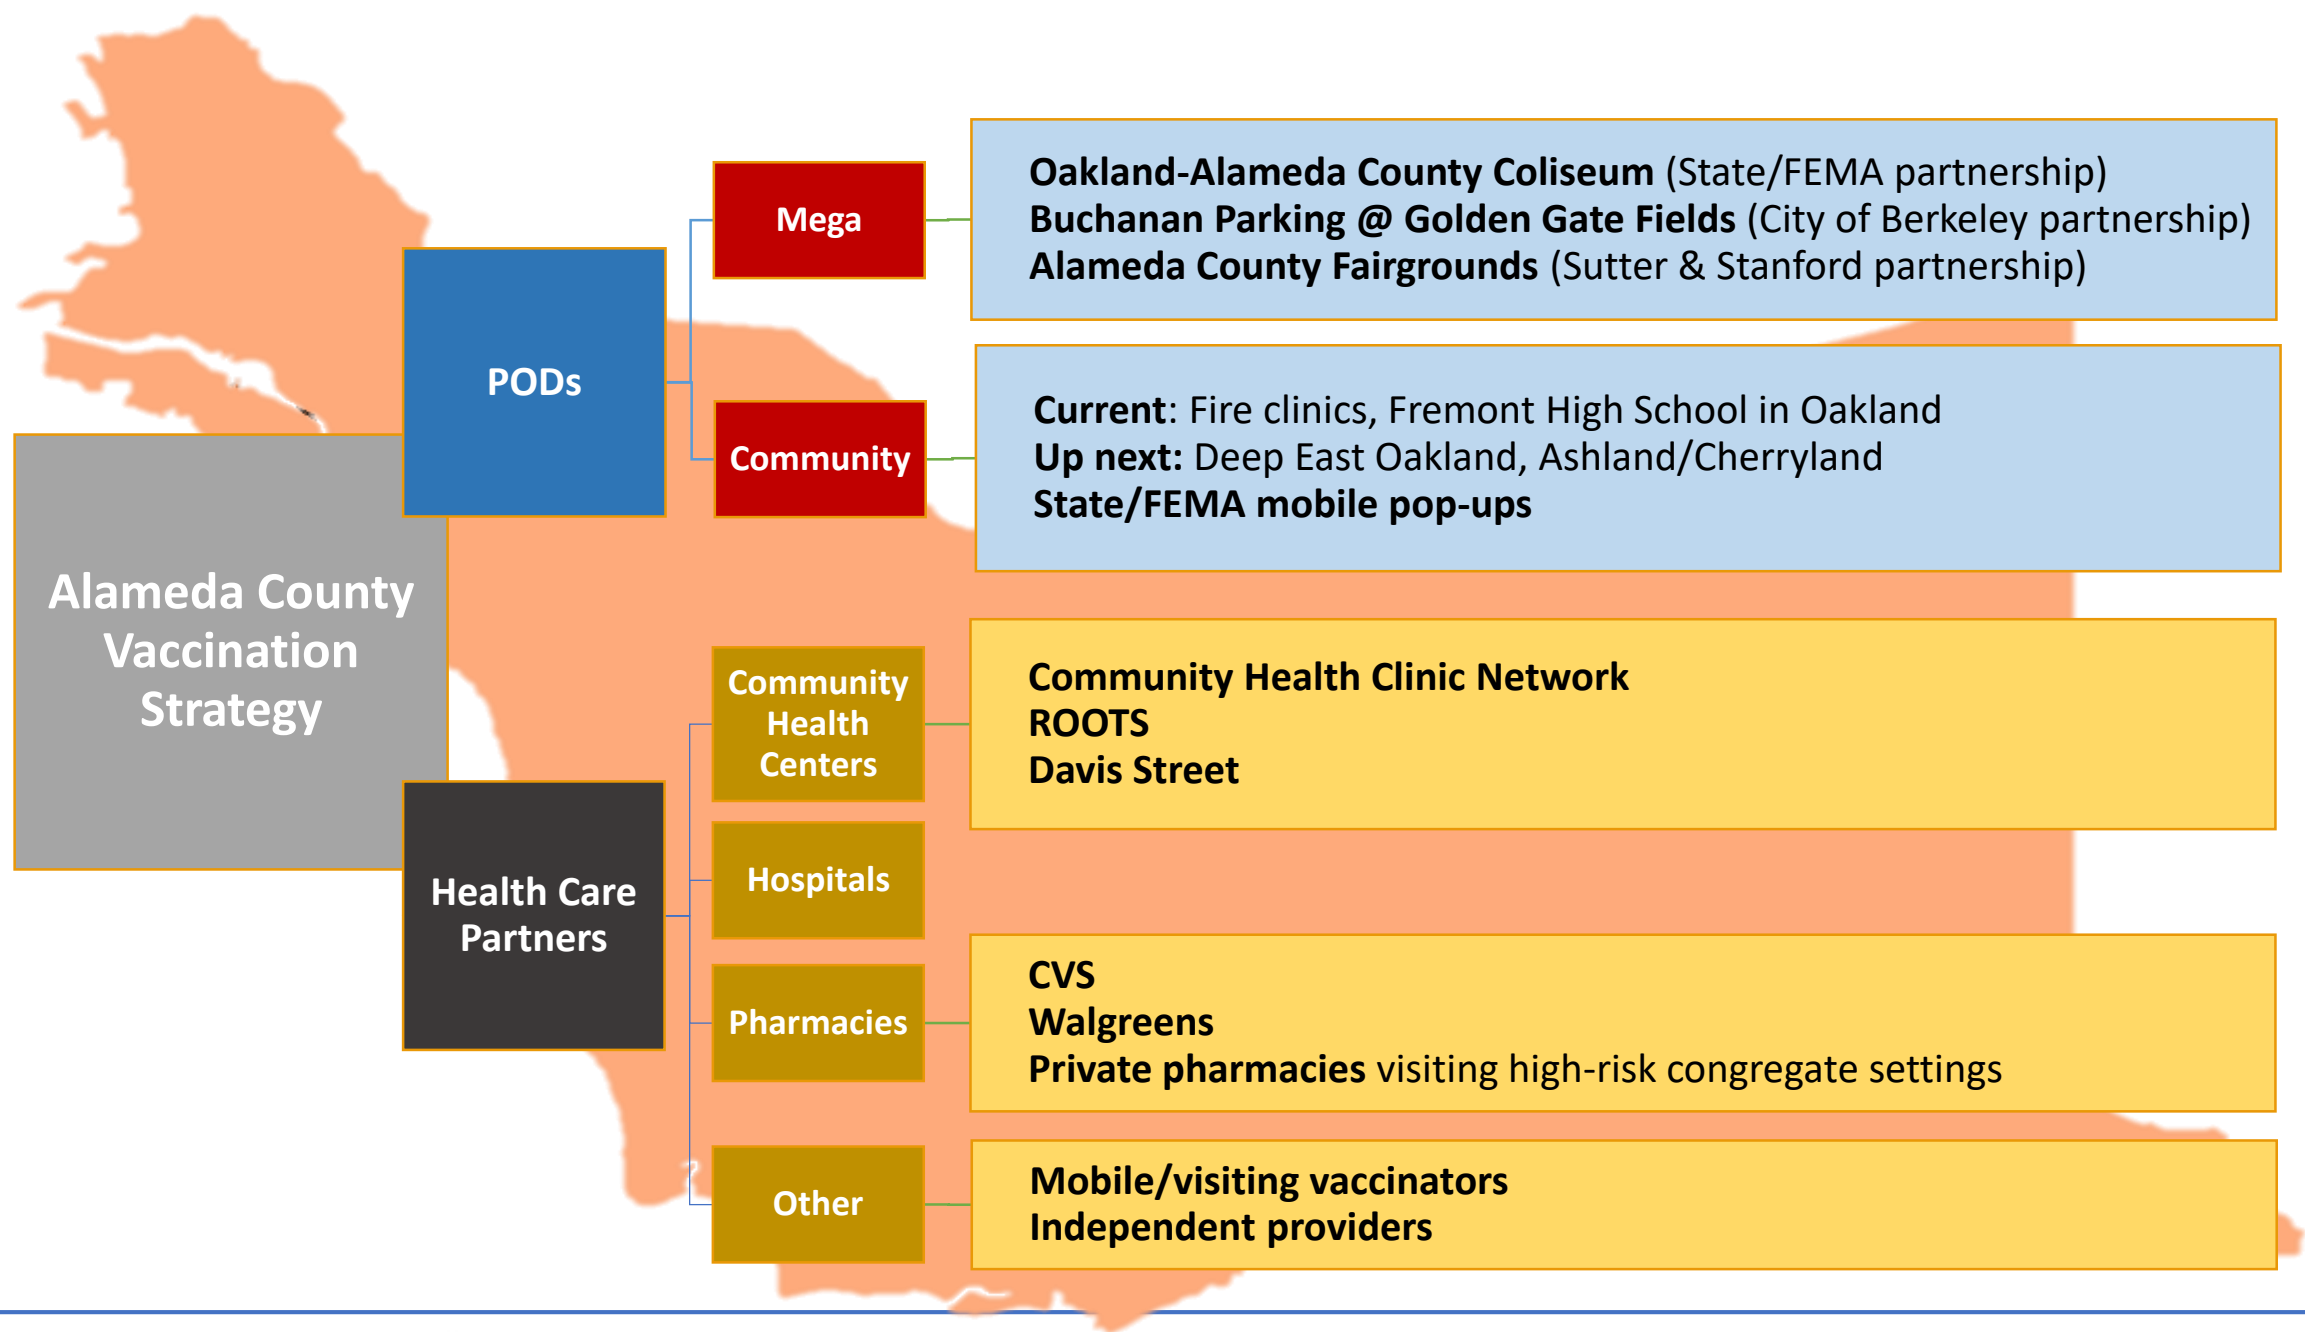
Alameda County Vaccination Strategy

PODs

Mega

Oakland-Alameda County Coliseum (State/FEMA partnership)
Buchanan Parking @ Golden Gate Fields (City of Berkeley partnership)
Alameda County Fairgrounds (Sutter & Stanford partnership)

Community

Current: Fire clinics, Fremont High School in Oakland
Up next: Deep East Oakland, Ashland/Cherryland
State/FEMA mobile pop-ups

Health Care Partners

Community Health Centers

Community Health Clinic Network
ROOTS
Davis Street

Hospitals

Pharmacies

CVS
Walgreens
Private pharmacies visiting high-risk congregate settings

Other

Mobile/visiting vaccinators
Independent providers